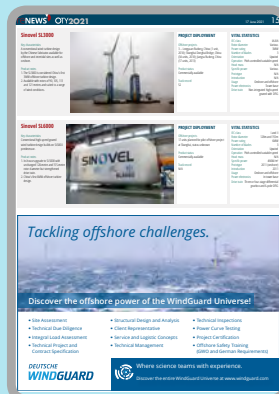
NEWS OTY2021 15

Sinovel SL3000

PROJECT EMPLOYMENT

VITAL STATISTICS

Sinovel SL6000

PROJECT EMPLOYMENT

VITAL STATISTICS

SINOVEL

Tackling offshore challenges.

Discover the offshore power of the WindGuard Universe!

• Site Assessment
• Technical Due Diligence
• Integral Load Assessment
• Technical Project and Contract Specification
• Structural Design and Analysis
• Client Representative
• Service and Logistic Concepts
• Technical Management
• Technical Inspections
• Power Curve Testing
• Project Certification
• Offshore Safety Training (GWO and German Requirements)

DEUTSCHE WINDGUARD

Where science teams with experience.

Discover the entire WindGuard Universe at www.windguard.com